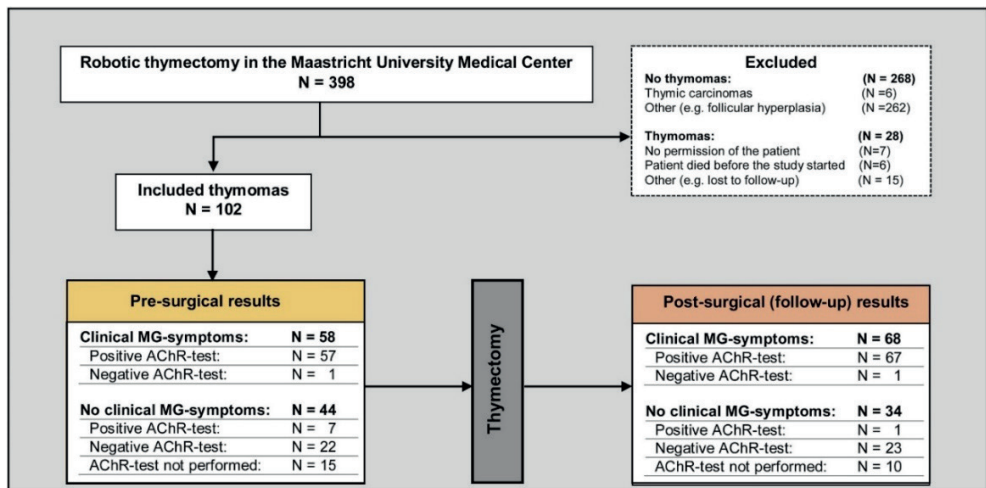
Robotic thymectomy in the Maastricht University Medical Center
N = 398

Excluded
No thymomas: (N = 268)
Thymic carcinomas (N =6)
Other (e.g. follicular hyperplasia) (N =262)

Thymomas: (N = 28)
No permission of the patient (N=7)
Patient died before the study started (N=6)
Other (e.g. lost to follow-up) (N = 15)

Included thymomas
N = 102

Pre-surgical results

| | |
|---|---|
| Clinical MG-symptoms: | N = 58 |
| Positive AChR-test: | N = 57 |
| Negative AChR-test: | N = 1 |
| No clinical MG-symptoms: | N = 44 |
| Positive AChR-test: | N = 7 |
| Negative AChR-test: | N = 22 |
| AChR-test not performed: | N = 15 |

Thymectomy

Post-surgical (follow-up) results

| | |
|---|---|
| Clinical MG-symptoms: | N = 68 |
| Positive AChR-test: | N = 67 |
| Negative AChR-test: | N = 1 |
| No clinical MG-symptoms: | N = 34 |
| Positive AChR-test: | N = 1 |
| Negative AChR-test: | N = 23 |
| AChR-test not performed: | N = 10 |